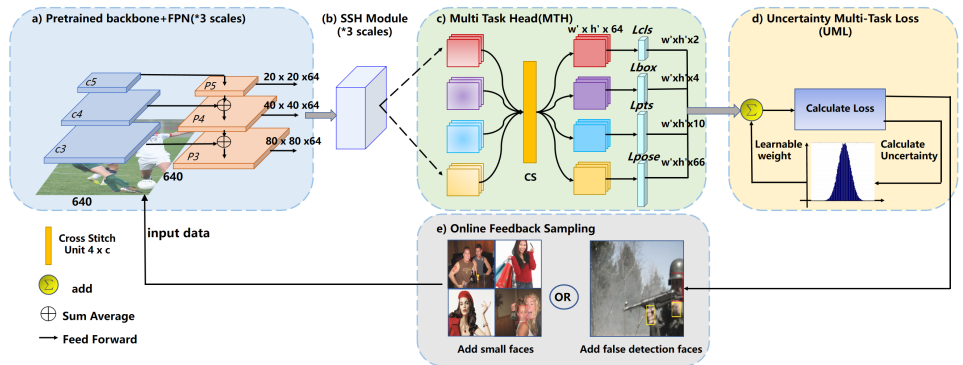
a) Pretrained backbone+FPN(*3 scales)

c5

c4

c3

P5

P4

P3

20 x 20 x64

40 x 40 x64

80 x 80 x64

640

640

(b) SSH Module (*3 scales)

c) Multi Task Head(MTH)

w' x h' x 64

CS

Lcls

Lbox

Lpts

Lpose

w'xh'x2

w'xh'x4

w'xh'x10

w'xh'x66

d) Uncertainty Multi-Task Loss (UML)

Σ

Calculate Loss

Learnable weight

Calculate Uncertainty

Cross Stitch Unit 4 x c

input data

add

Sum Average

Feed Forward

e) Online Feedback Sampling

OR

Add small faces

Add false detection faces